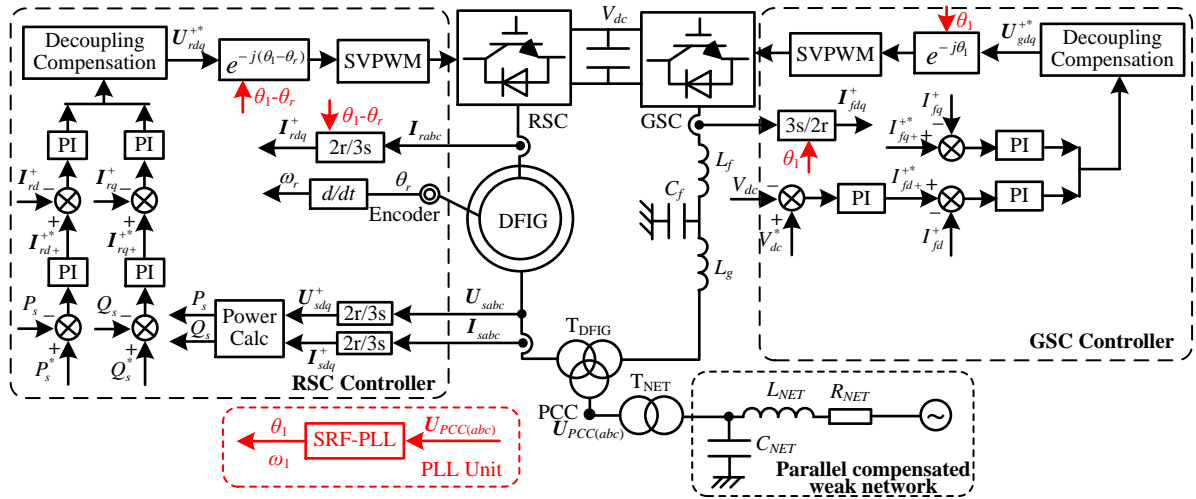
Decoupling Compensation

$U_{rdq}^{+*}$

$e^{-j(\theta_1-\theta_r)}$

SVPWM

$\theta_1$-$\theta_r$

$V_{dc}$

SVPWM

$e^{-j\theta_1}$

$\theta_1$

$U_{gdq}^{+*}$

Decoupling Compensation

PI

PI

$\theta_1$-$\theta_r$

$I_{rdq}^{+}$

2r/3s

$I_{rabc}$

RSC

GSC

3s/2r

$I_{fdq}^{+}$

$I_{fq}^{+}$

$I_{fq+}^{+*}$

PI

$\theta_1$

$L_f$

$I_{rd}^{+}$

$I_{rq}^{+}$

$\omega_r$

d/dt

$\theta_r$

Encoder

DFIG

$C_f$

$V_{dc}$

PI

$I_{fd}^{+*}$

PI

$I_{rd+}^{+*}$

$I_{rq+}^{+*}$

$V_{dc}^{*}$

$I_{fd}^{+}$

PI

PI

$L_g$

$P_s$

$Q_s$

$P_s$

$Q_s$

Power Calc

$U_{sdq}^{+}$

2r/3s

$U_{sabc}$

$I_{sdq}^{+}$

2r/3s

$I_{sabc}$

$T_{DFIG}$

GSC Controller

$P_s^{*}$

$Q_s^{*}$

RSC Controller

$T_{NET}$

$L_{NET}$

$R_{NET}$

PCC

$U_{PCC(abc)}$

$\theta_1$

SRF-PLL

$U_{PCC(abc)}$

$\omega_1$

PLL Unit

$C_{NET}$

Parallel compensated weak network